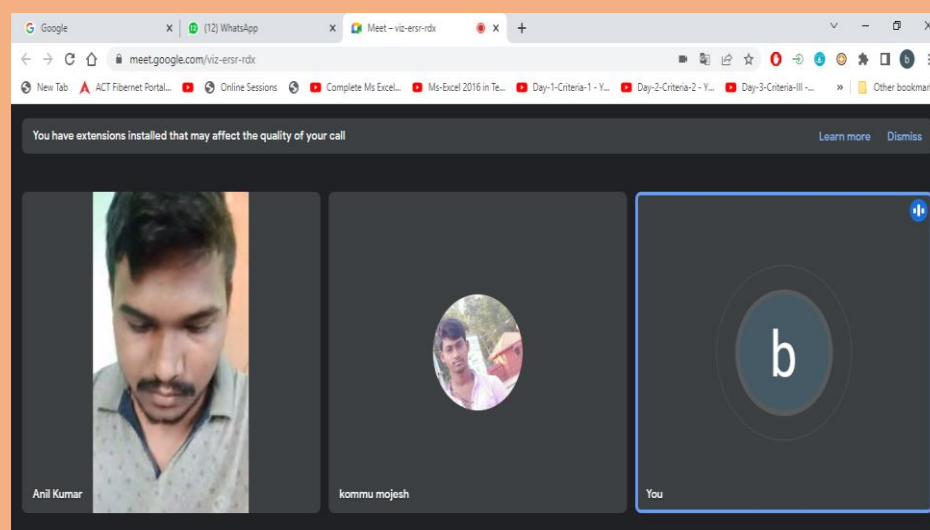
Google
(12) WhatsApp
Meet – viz-ersr-rdx
meet.google.com/viz-ersr-rdx
New Tab ACT Fibernet Portal... Online Sessions Complete Ms Excel... Ms-Excel 2016 in Te... Day-1-Criteria-1 - Y... Day-2-Criteria-2 - Y... Day-3-Criteria-III -... » Other bookmar

You have extensions installed that may affect the quality of your call
Learn more Dismiss

b

Anil Kumar
kommu mojesh
You